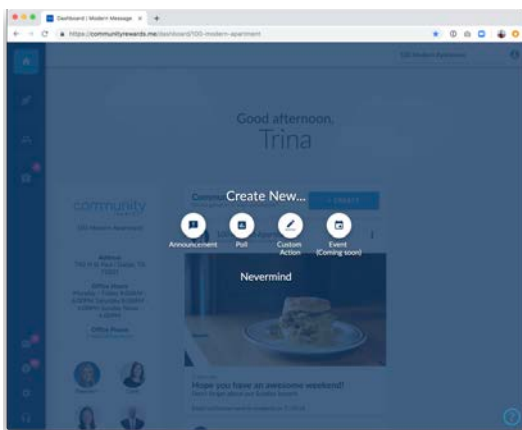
Dashboard | Modern Message
https://communityrewards.me/dashboard/100-modern-apartment

100 Modern Apartment

Good afternoon,
Trina

community

100 Modern Apartment

Address
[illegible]

Office Hours
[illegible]

Office Phone
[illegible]

Create New...

Announcement
Poll
Custom Action
Event (Coming soon)

Nevermind

+ CREATE

Hope you have an awesome weekend!
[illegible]
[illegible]